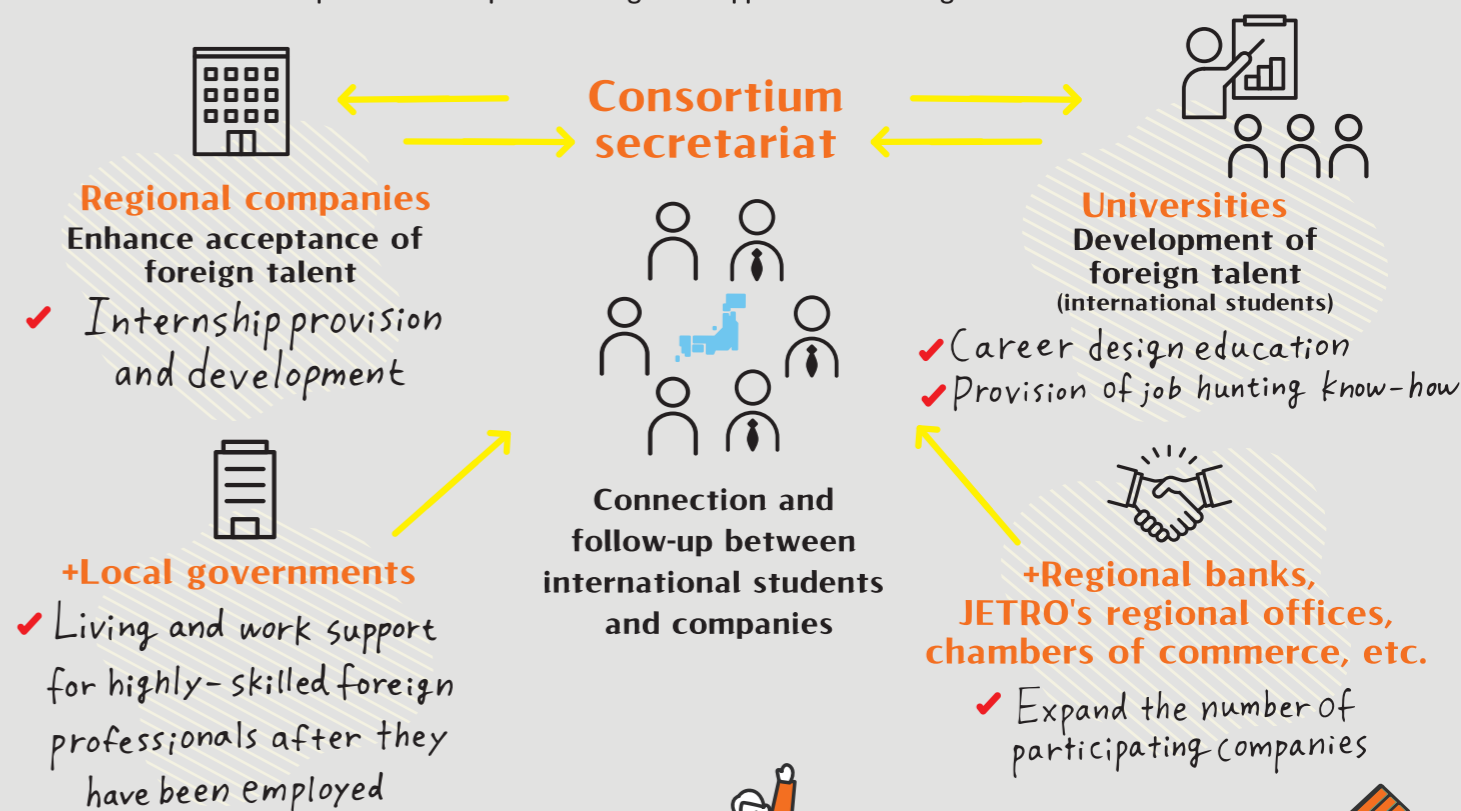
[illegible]

Consortium secretariat

Regional companies
Enhance acceptance of foreign talent
✔ Internship provision and development

Universities
Development of foreign talent
(international students)
✔ Career design education
✔ Provision of job hunting know-how

Connection and follow-up between international students and companies

+Local governments
✔ Living and work support for highly-skilled foreign professionals after they have been employed

+Regional banks, JETRO's regional offices, chambers of commerce, etc.
✔ Expand the number of participating companies